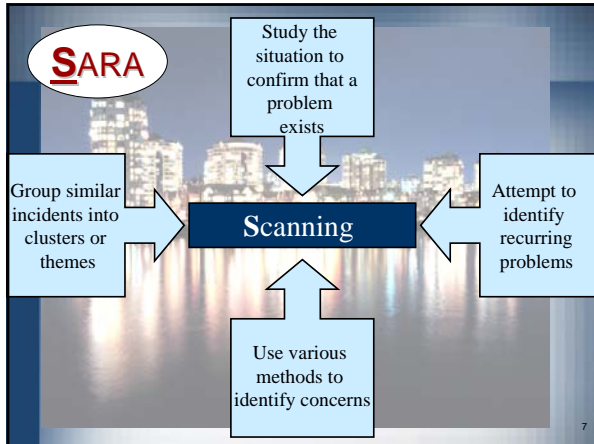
SARA

Study the situation to confirm that a problem exists

Group similar incidents into clusters or themes

Scanning

Attempt to identify recurring problems

Use various methods to identify concerns

7